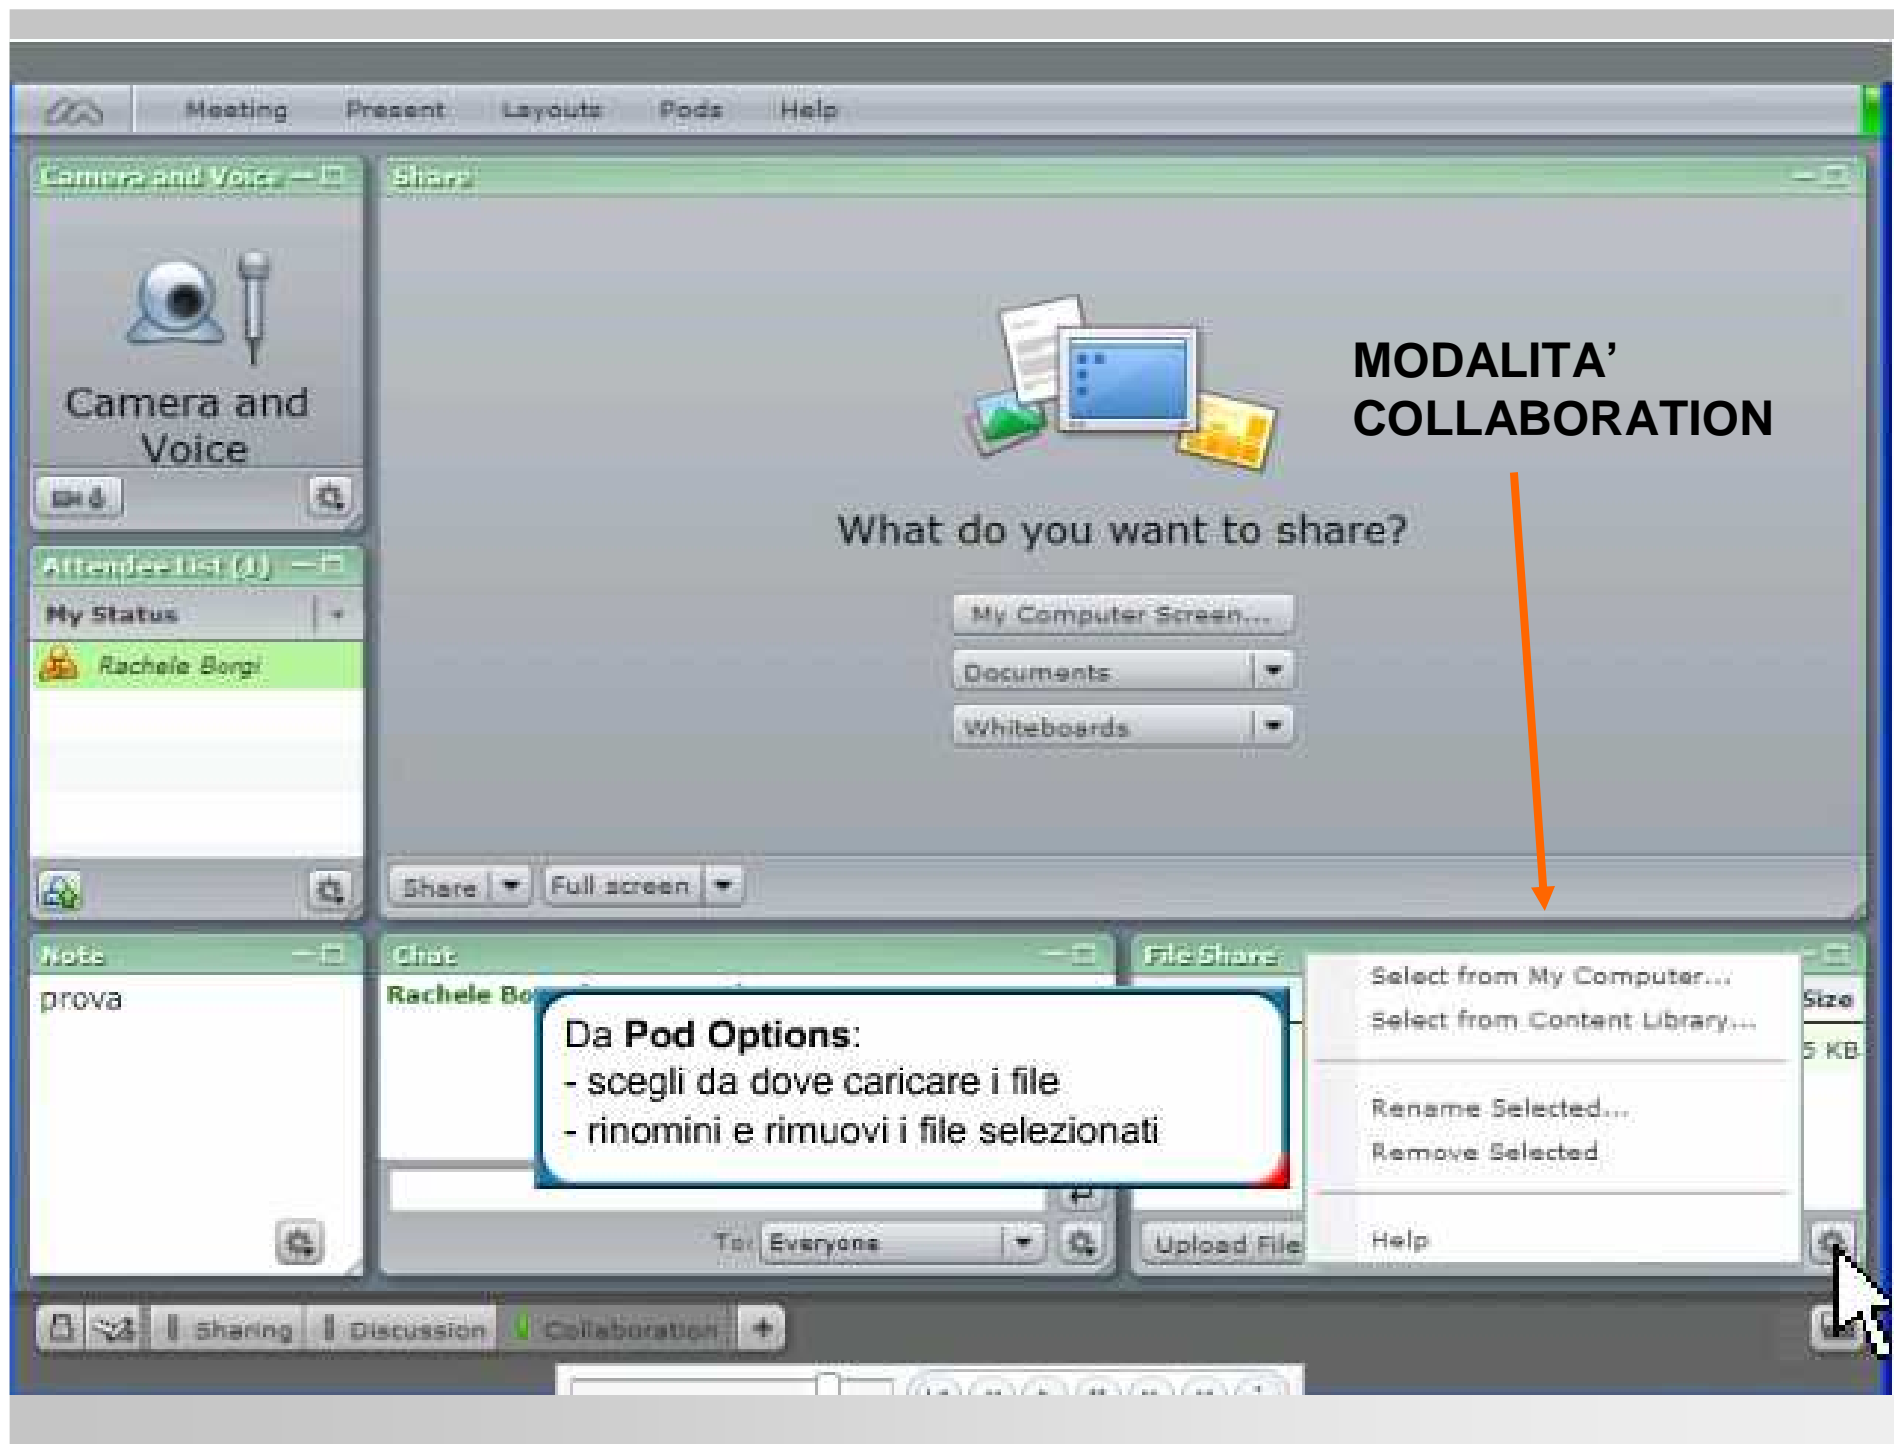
Meeting Present Layouts Pods Help

Camera and Voice

Camera and Voice

Share

What do you want to share?

My Computer Screen...

Documents

Whiteboards

MODALITA' COLLABORATION

Attendee List (1)

My Status

Rachele Borgi

Share

Full screen

Note

prova

Chat

Rachele Bo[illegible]

Da **Pod Options**:
- scegli da dove caricare i file
- rinomini e rimuovi i file selezionati

To: Everyone

File Share

Select from My Computer...

Select from Content Library...

Rename Selected...

Remove Selected

Help

Size

5 KB

Upload File

Sharing Discussion Collaboration +